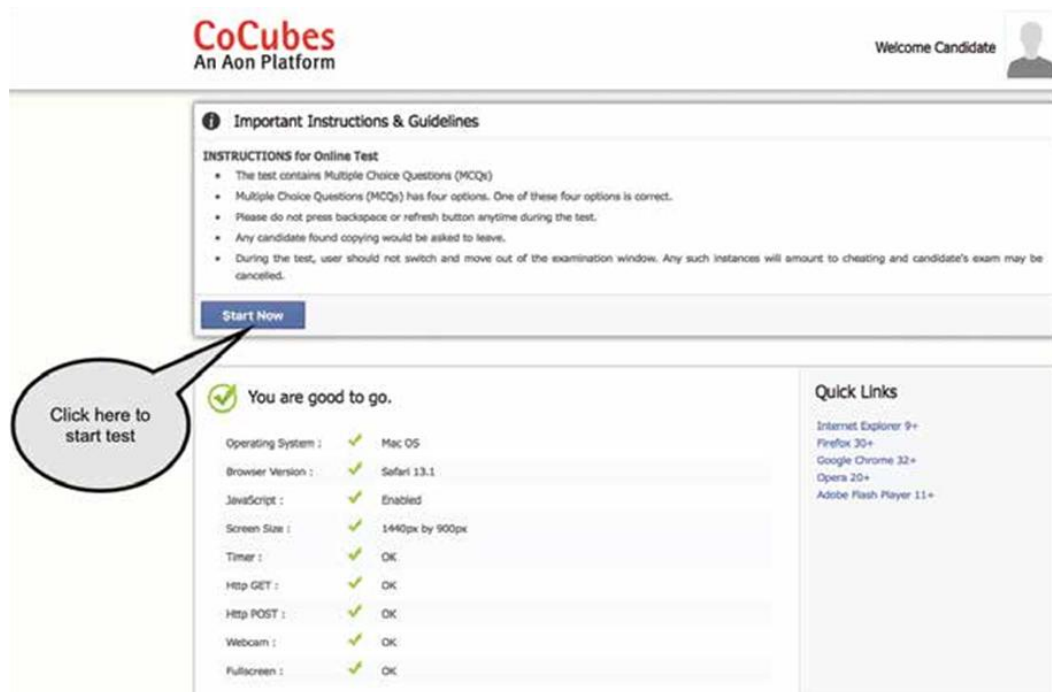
CoCubes
An Aon Platform

Welcome Candidate

Important Instructions & Guidelines

INSTRUCTIONS for Online Test

- The test contains Multiple Choice Questions (MCQs)
- Multiple Choice Questions (MCQs) has four options. One of these four options is correct.
- Please do not press backspace or refresh button anytime during the test.
- Any candidate found copying would be asked to leave.
- During the test, user should not switch and move out of the examination window. Any such instances will amount to cheating and candidate's exam may be cancelled.

Start Now

Click here to start test

You are good to go.

| | | |
|---|---|---|
| Operating System : | ✓ | Mac OS |
| Browser Version : | ✓ | Safari 13.1 |
| JavaScript : | ✓ | Enabled |
| Screen Size : | ✓ | 1440px by 900px |
| Timer : | ✓ | OK |
| Http GET : | ✓ | OK |
| Http POST : | ✓ | OK |
| Webcam : | ✓ | OK |
| Fullscreen : | ✓ | OK |

Quick Links

Internet Explorer 9+
Firefox 30+
Google Chrome 32+
Opera 20+
Adobe Flash Player 11+